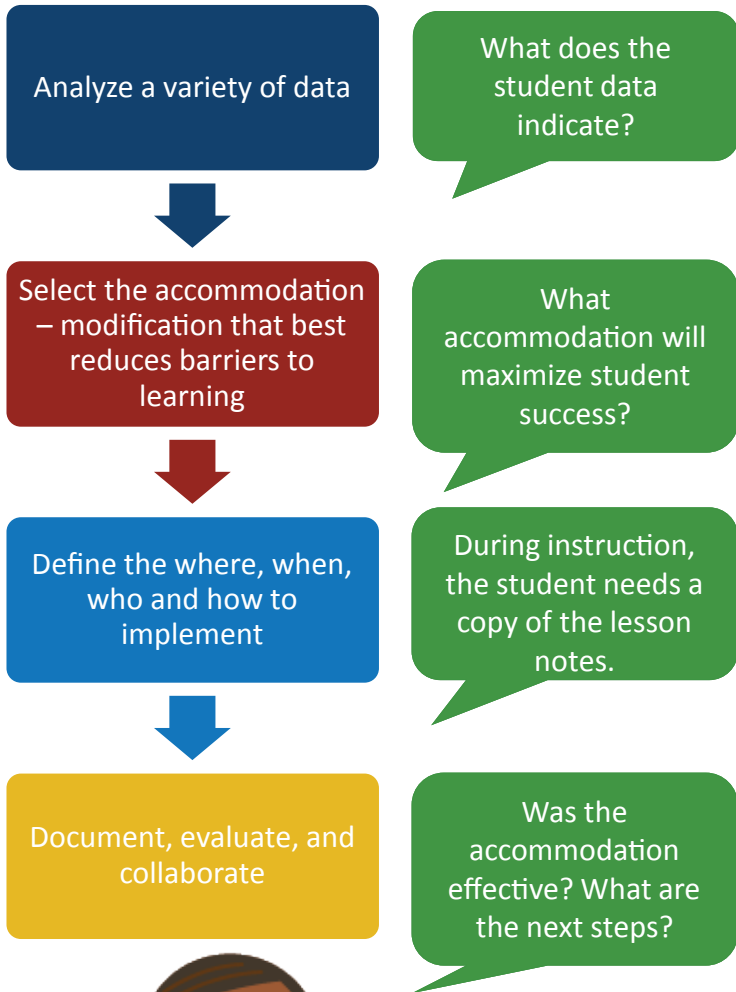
Analyze a variety of data

What does the student data indicate?

Select the accommodation – modification that best reduces barriers to learning

What accommodation will maximize student success?

Define the where, when, who and how to implement

During instruction, the student needs a copy of the lesson notes.

Document, evaluate, and collaborate

Was the accommodation effective? What are the next steps?